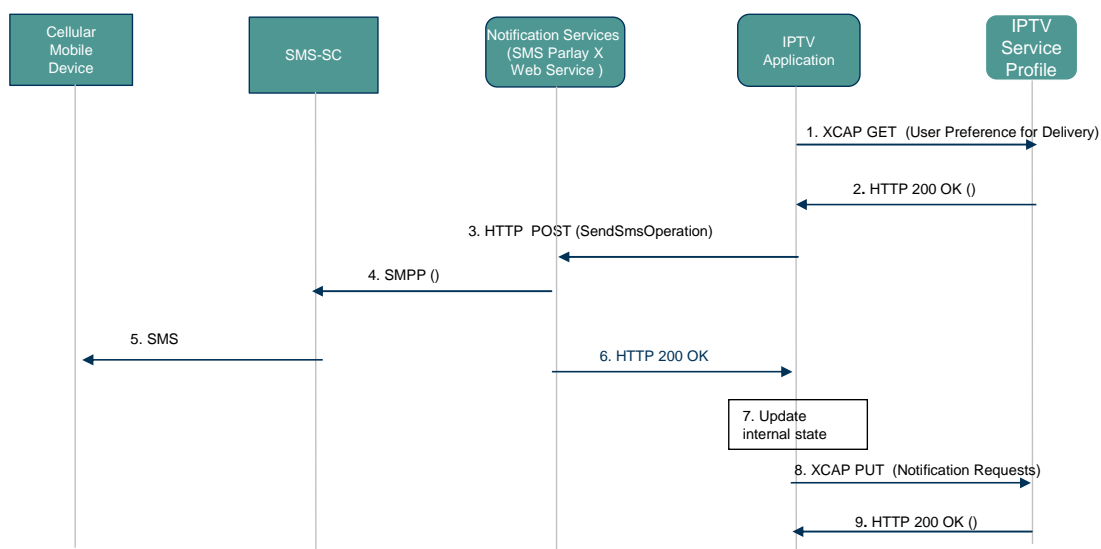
Cellular Mobile Device

SMS-SC

Notification Services (SMS Parlay X Web Service )

IPTV Application

IPTV Service Profile

1. XCAP GET (User Preference for Delivery)

2. HTTP 200 OK ()

3. HTTP POST (SendSmsOperation)

4. SMPP ()

5. SMS

6. HTTP 200 OK

7. Update internal state

8. XCAP PUT (Notification Requests)

9. HTTP 200 OK ()